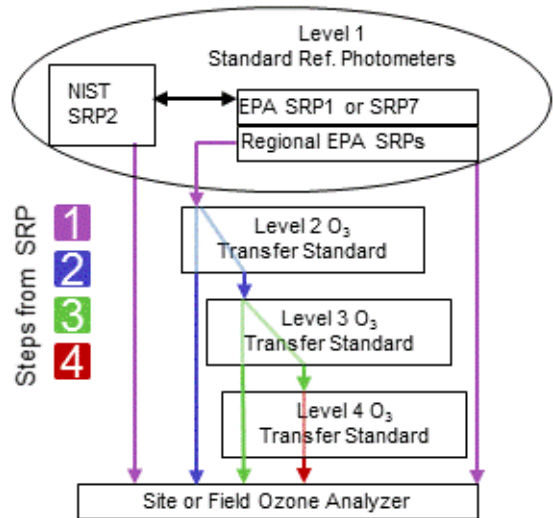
Level 1
Standard Ref. Photometers

NIST SRP2

EPA SRP1 or SRP7

Regional EPA SRPs

Steps from SRP

1

2

3

4

Level 2 $O_3$ Transfer Standard

Level 3 $O_3$ Transfer Standard

Level 4 $O_3$ Transfer Standard

Site or Field Ozone Analyzer